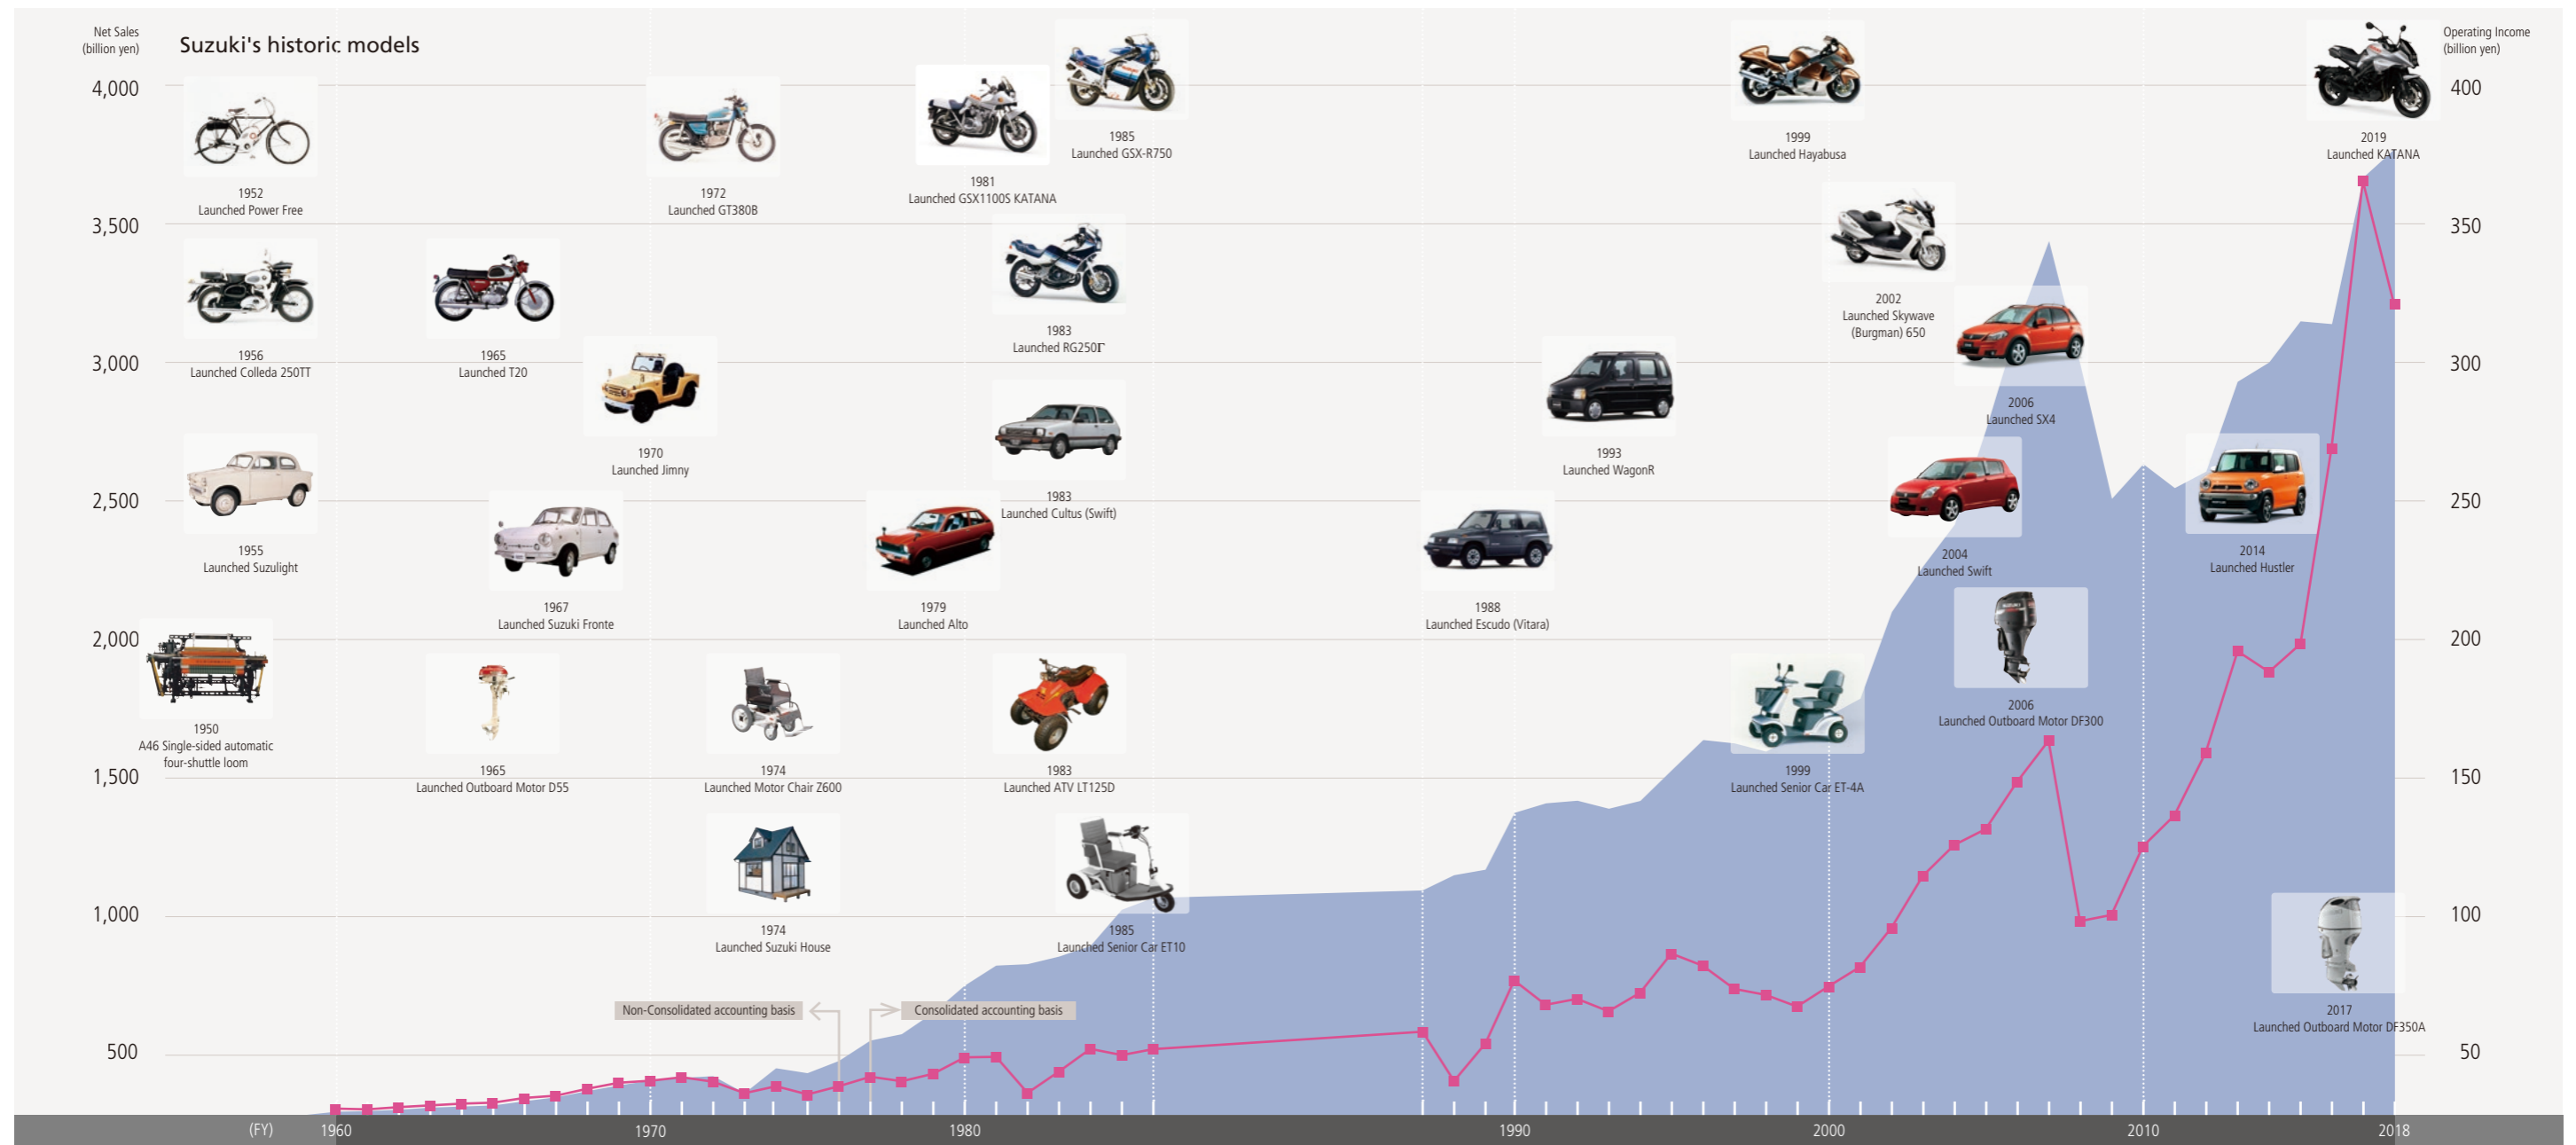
Net Sales (billion yen)

Suzuki's historic models

Operating Income (billion yen)

4,000
3,500
3,000
2,500
2,000
1,500
1,000
500

400
350
300
250
200
150
100
50

1952
Launched Power Free

1972
Launched GT380B

1981
Launched GSX1100S KATANA

1985
Launched GSX-R750

1999
Launched Hayabusa

2019
Launched KATANA

1956
Launched Colleda 250TT

1965
Launched T20

1983
Launched RG250Γ

2002
Launched Skywave (Burgman) 650

2006
Launched SX4

1970
Launched Jimny

1993
Launched WagonR

1955
Launched Suzulight

1983
Launched Cultus (Swift)

1967
Launched Suzuki Fronte

1979
Launched Alto

1988
Launched Escudo (Vitara)

2004
Launched Swift

2014
Launched Hustler

1950
A46 Single-sided automatic four-shuttle loom

1965
Launched Outboard Motor D55

1974
Launched Motor Chair Z600

1983
Launched ATV LT125D

1999
Launched Senior Car ET-4A

2006
Launched Outboard Motor DF300

1974
Launched Suzuki House

1985
Launched Senior Car ET10

2017
Launched Outboard Motor DF350A

Non-Consolidated accounting basis

Consolidated accounting basis

(FY) 1960 1970 1980 1990 2000 2010 2018